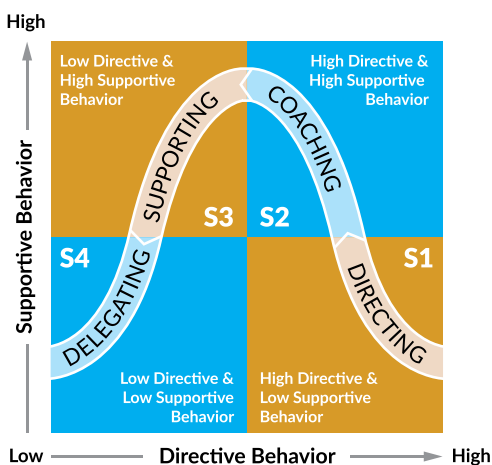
High

Low Directive & High Supportive Behavior

High Directive & High Supportive Behavior

SUPPORTING

COACHING

S3

S2

S4

S1

DELEGATING

DIRECTING

Low Directive & Low Supportive Behavior

High Directive & Low Supportive Behavior

Supportive Behavior

Low

Directive Behavior

High